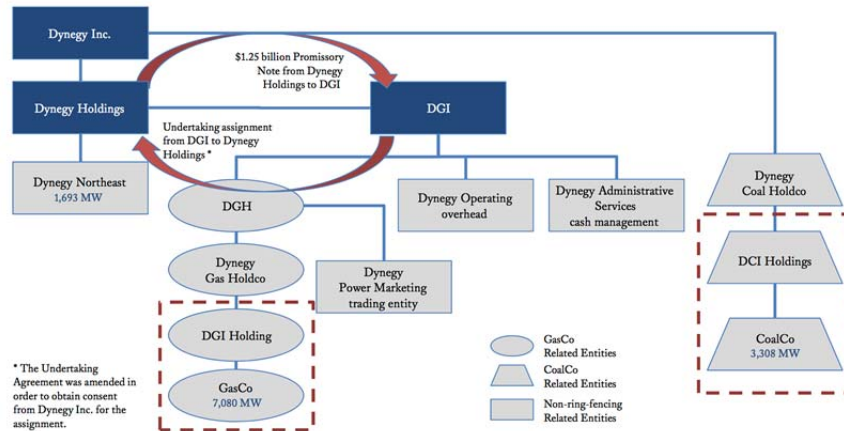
Dynegy Inc.

$1.25 billion Promissory Note from Dynegy Holdings to DGI

Dynegy Holdings

DGI

Undertaking assignment from DGI to Dynegy Holdings *

Dynegy Northeast
1,693 MW

DGH

Dynegy Operating overhead

Dynegy Administrative Services cash management

Dynegy Coal Holdco

Dynegy Gas Holdco

Dynegy Power Marketing trading entity

DCI Holdings

DGI Holding

CoalCo
3,308 MW

GasCo
7,080 MW

GasCo Related Entities

CoalCo Related Entities

Non-ring-fencing Related Entities

* The Undertaking Agreement was amended in order to obtain consent from Dynegy Inc. for the assignment.